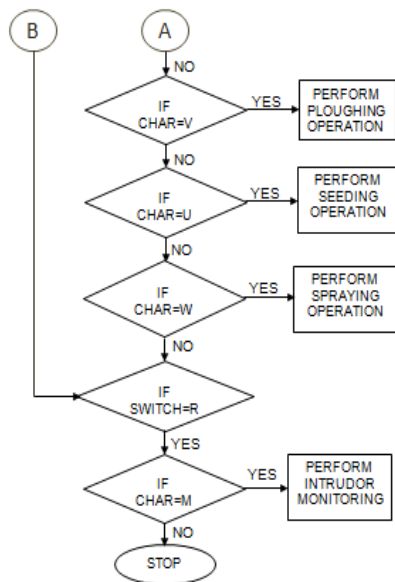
B

A

NO

IF CHAR=V

YES

PERFORM PLOUGHING OPERATION

NO

IF CHAR=U

YES

PERFORM SEEDING OPERATION

NO

IF CHAR=W

YES

PERFORM SPRAYING OPERATION

NO

IF SWITCH=R

YES

IF CHAR=M

YES

PERFORM INTRUDOR MONITORING

NO

STOP